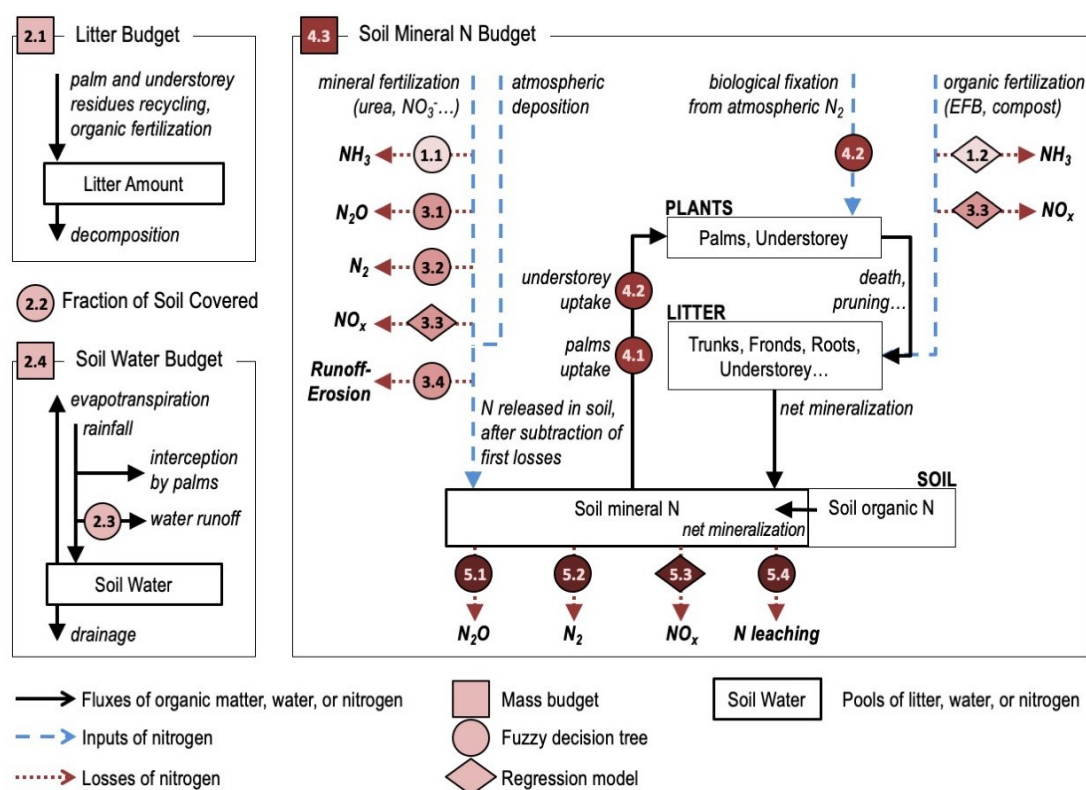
2.1 Litter Budget

palm and understorey residues recycling, organic fertilization

Litter Amount

decomposition

2.2 Fraction of Soil Covered

2.4 Soil Water Budget

evapotranspiration

rainfall

interception by palms

2.3 water runoff

Soil Water

drainage

4.3 Soil Mineral N Budget

mineral fertilization (urea, $NO_3^-$...)

atmospheric deposition

biological fixation from atmospheric $N_2$

organic fertilization (EFB, compost)

$NH_3$ 1.1

$N_2O$ 3.1

$N_2$ 3.2

$NO_x$ 3.3

Runoff-Erosion 3.4

4.2

1.2 $NH_3$

3.3 $NO_x$

PLANTS

Palms, Understorey

understorey uptake 4.2

palms uptake 4.1

death, pruning...

LITTER

Trunks, Fronds, Roots, Understorey...

N released in soil, after subtraction of first losses

net mineralization

SOIL

Soil mineral N

net mineralization

Soil organic N

5.1 $N_2O$

5.2 $N_2$

5.3 $NO_x$

5.4 N leaching

Fluxes of organic matter, water, or nitrogen

Inputs of nitrogen

Losses of nitrogen

Mass budget

Fuzzy decision tree

Regression model

Soil Water Pools of litter, water, or nitrogen